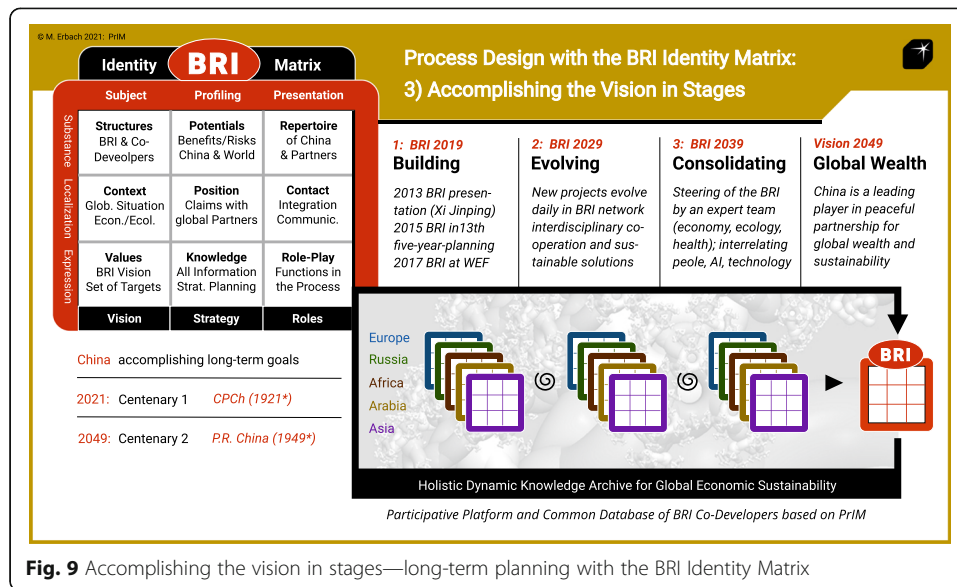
© M. Erbach 2021: PrIM

Identity BRI Matrix

Process Design with the BRI Identity Matrix:
3) Accomplishing the Vision in Stages

| | Subject | Profiling | Presentation |
|---|---|---|---|
| Substance | Structures BRI & Co-Deveolpers | Potentials Benefits/Risks China & World | Repertoire of China & Partners |
| Localization | Context Glob. Situation Econ./Ecol. | Position Claims with global Partners | Contact Integration Communic. |
| Expression | Values BRI Vision Set of Targets | Knowledge All Information Strat. Planning | Role-Play Functions in the Process |
| | Vision | Strategy | Roles |

1: BRI 2019
Building
2013 BRI presentation (Xi Jinping) 2015 BRI in13th five-year-planning 2017 BRI at WEF

2: BRI 2029
Evolving
New projects evolve daily in BRI network interdisciplinary cooperation and sustainable solutions

3: BRI 2039
Consolidating
Steering of the BRI by an expert team (economy, ecology, health); interrelating peole, AI, technology

Vision 2049
Global Wealth
China is a leading player in peaceful partnership for global wealth and sustainability

China accomplishing long-term goals

2021: Centenary 1 CPCh (1921*)

2049: Centenary 2 P.R. China (1949*)

Europe
Russia
Africa
Arabia
Asia

BRI

Holistic Dynamic Knowledge Archive for Global Economic Sustainability

Participative Platform and Common Database of BRI Co-Developers based on PrIM

Fig. 9 Accomplishing the vision in stages—long-term planning with the BRI Identity Matrix